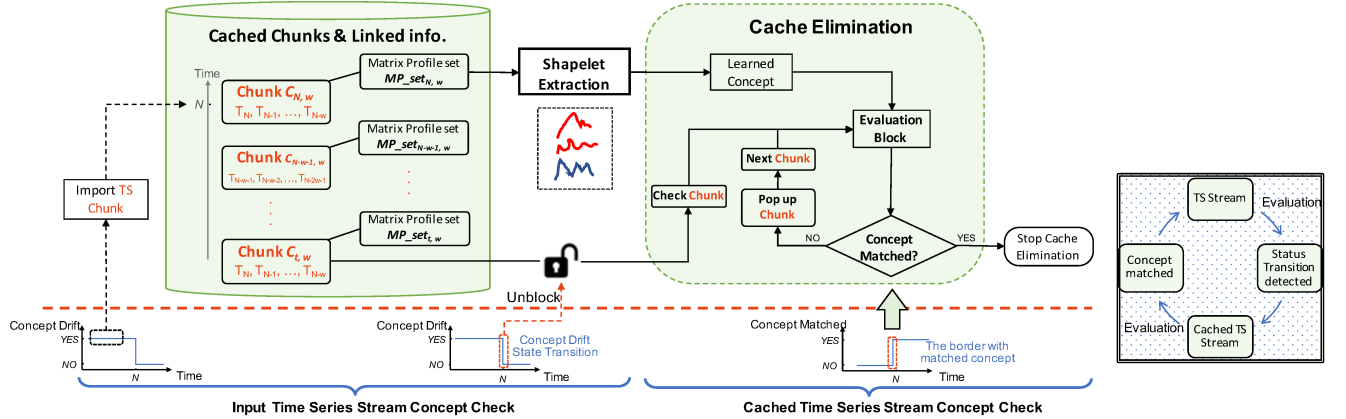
Cached Chunks & Linked info.

Time

N

Chunk $C_{N,w}$
$T_N, T_{N-1}, \ldots, T_{N-w}$

Matrix Profile set
$MP\_set_{N,w}$

Chunk $C_{N-w-1,w}$
$T_{N-w-1}, T_{N-w-2}, \ldots, T_{N-2w-1}$

Matrix Profile set
$MP\_set_{N-w-1,w}$

Chunk $C_{t,w}$
$T_N, T_{N-1}, \ldots, T_{N-w}$

Matrix Profile set
$MP\_set_{t,w}$

Shapelet Extraction

Import TS Chunk

Cache Elimination

Learned Concept

Evaluation Block

Next Chunk

Check Chunk

Pop up Chunk

NO

Concept Matched?

YES

Stop Cache Elimination

Unblock

Concept Drift
YES
NO
N
Time

Concept Drift
YES
NO
Concept Drift State Transition
Time

Concept Matched
YES
NO
The border with matched concept
Time

Input Time Series Stream Concept Check

Cached Time Series Stream Concept Check

TS Stream

Evaluation

Status Transition detected

Cached TS Stream

Evaluation

Concept matched